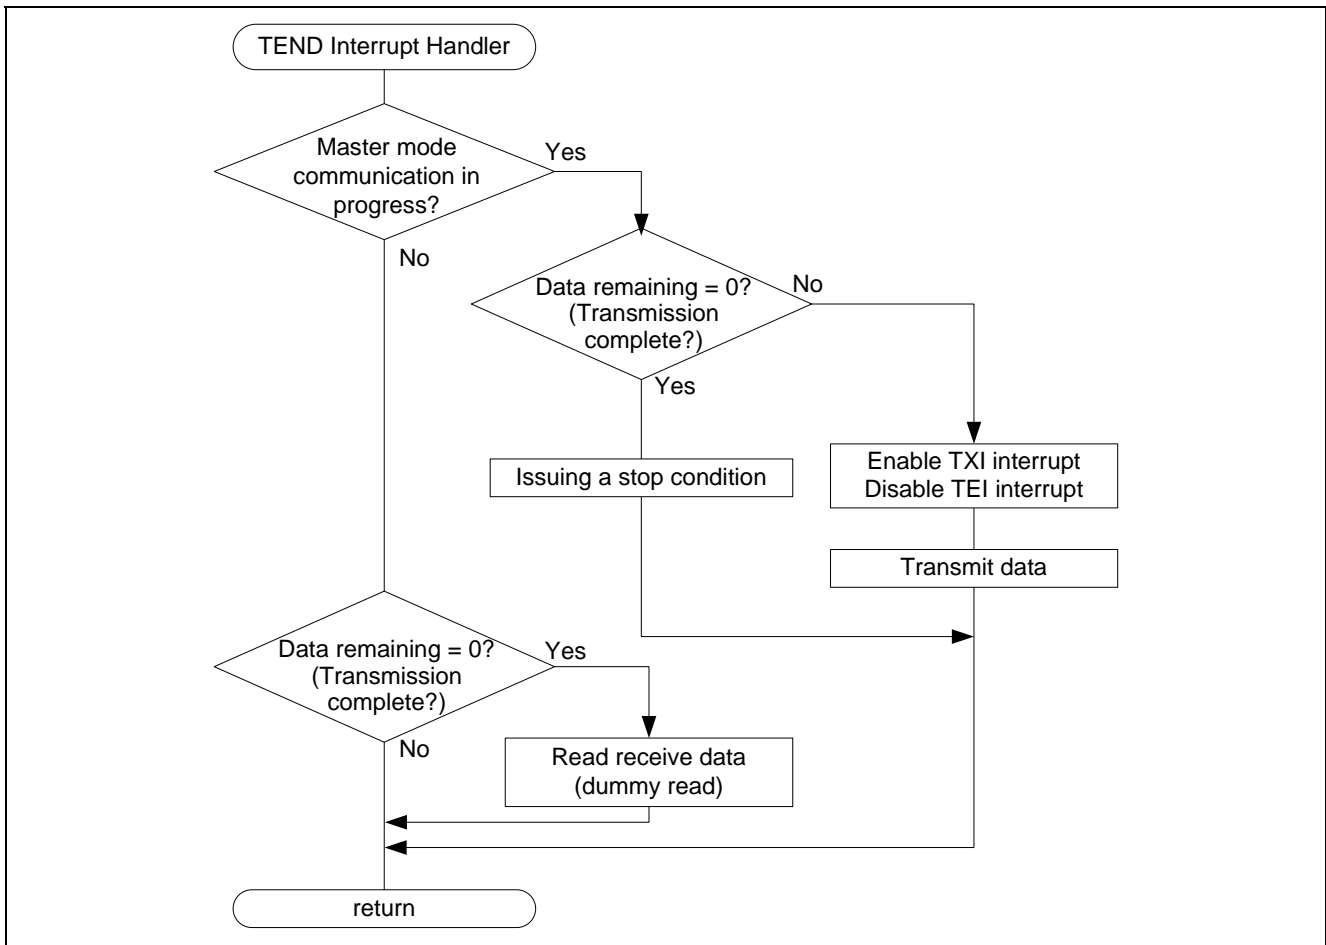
TEND Interrupt Handler

Master mode communication in progress?

Yes

No

Data remaining = 0? (Transmission complete?)

No

Yes

Issuing a stop condition

Enable TXI interrupt
Disable TEI interrupt

Transmit data

Data remaining = 0? (Transmission complete?)

Yes

No

Read receive data (dummy read)

return